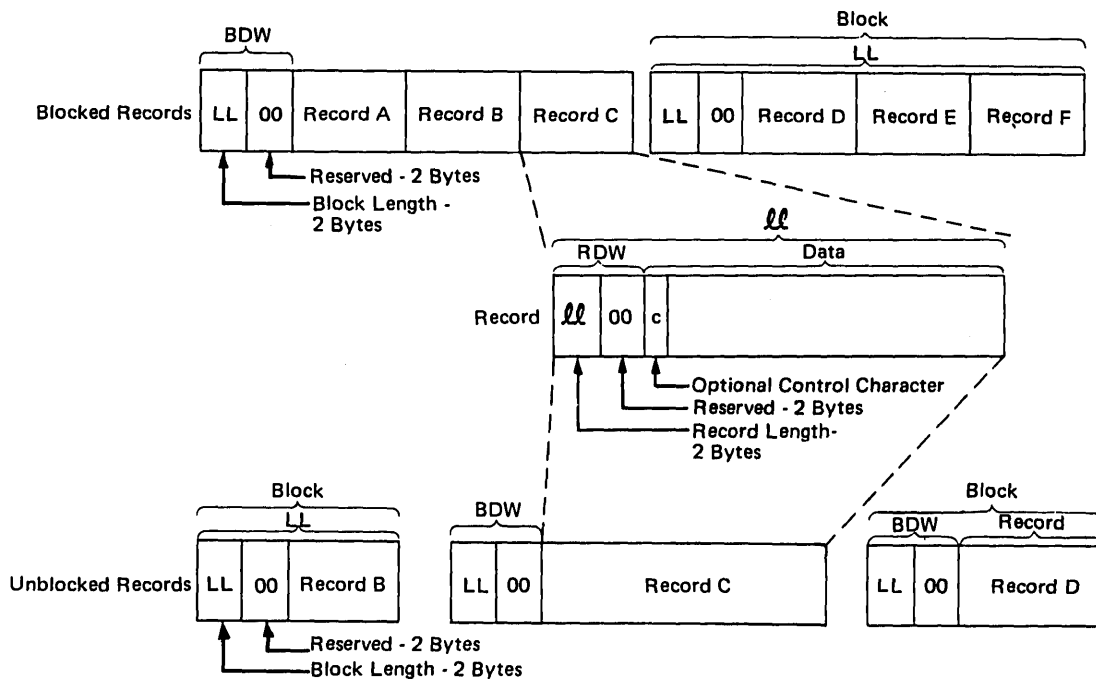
BDW

Block

LL

Blocked Records LL 00 Record A Record B Record C

LL 00 Record D Record E Record F

Reserved - 2 Bytes

Block Length - 2 Bytes

ll

RDW

Data

Record ll 00 c

Optional Control Character

Reserved - 2 Bytes

Record Length- 2 Bytes

Block

LL

Unblocked Records LL 00 Record B

Reserved - 2 Bytes

Block Length - 2 Bytes

BDW

LL 00 Record C

Block

BDW

Record

LL 00 Record D